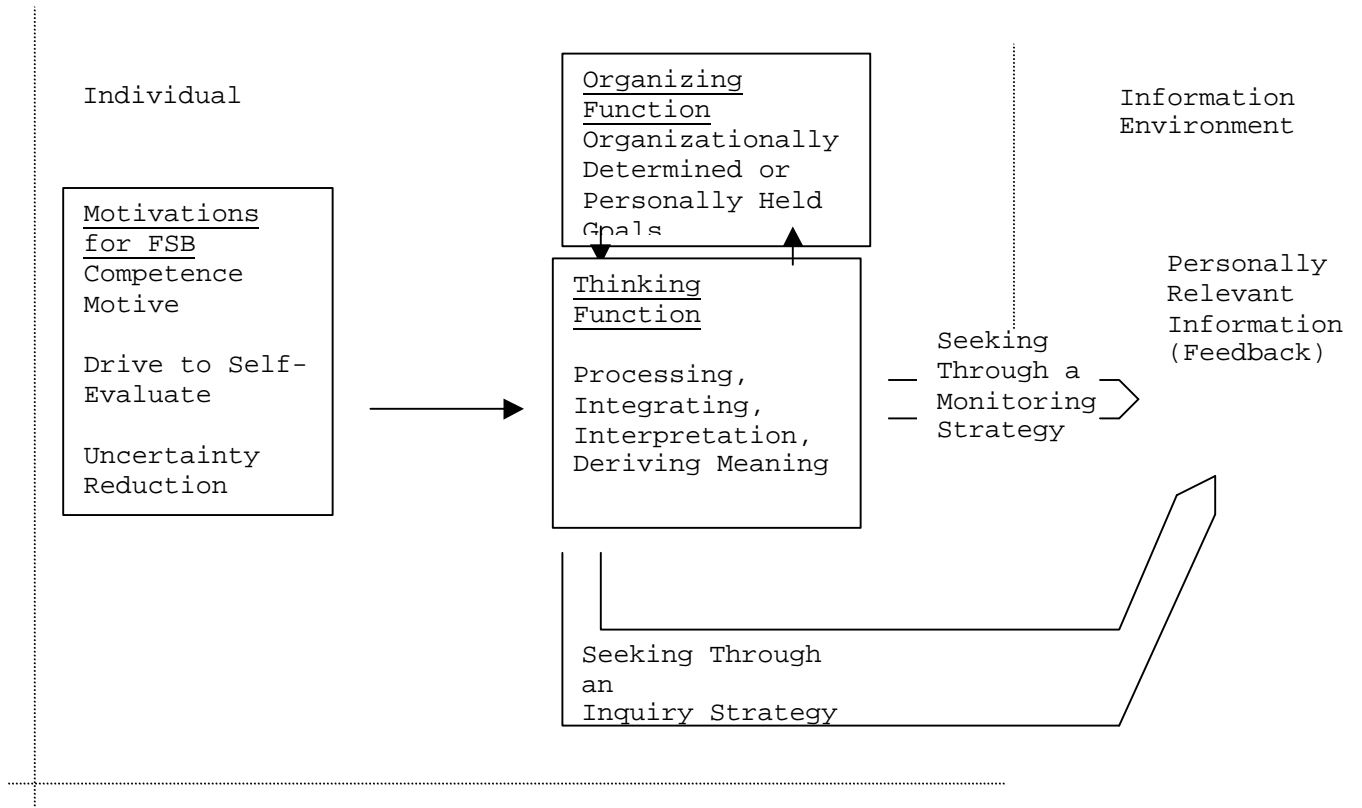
Individual

Organizing Function
Organizationally Determined or Personally Held Goals

Information Environment

Motivations for FSB
Competence Motive

Drive to Self-Evaluate

Uncertainty Reduction

Thinking Function

Processing, Integrating, Interpretation, Deriving Meaning

Seeking Through a Monitoring Strategy

Personally Relevant Information (Feedback)

Seeking Through an Inquiry Strategy